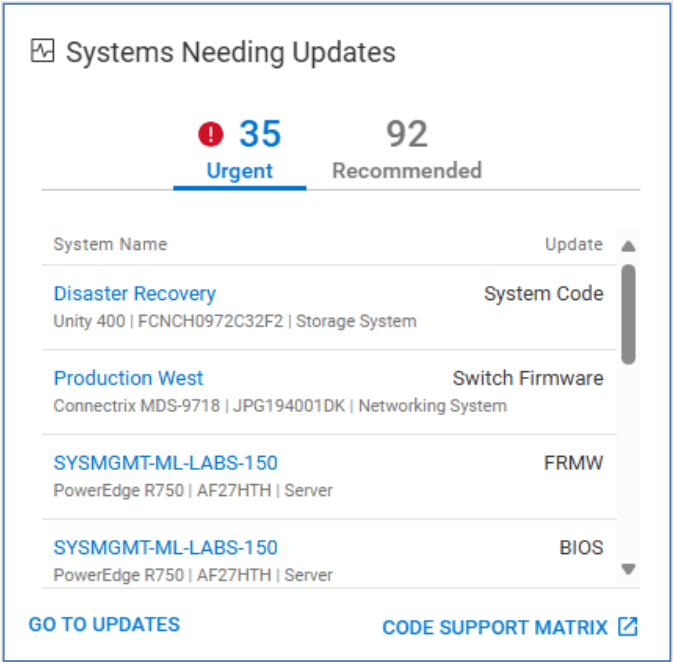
Systems Needing Updates

35
Urgent

92
Recommended

| System Name | Update |
|---|---|
| Disaster Recovery<br>Unity 400 \| FCNCH0972C32F2 \| Storage System | System Code |
| Production West<br>Connectrix MDS-9718 \| JPG194001DK \| Networking System | Switch Firmware |
| SYSMGMT-ML-LABS-150<br>PowerEdge R750 \| AF27HTH \| Server | FRMW |
| SYSMGMT-ML-LABS-150<br>PowerEdge R750 \| AF27HTH \| Server | BIOS |

GO TO UPDATES

CODE SUPPORT MATRIX